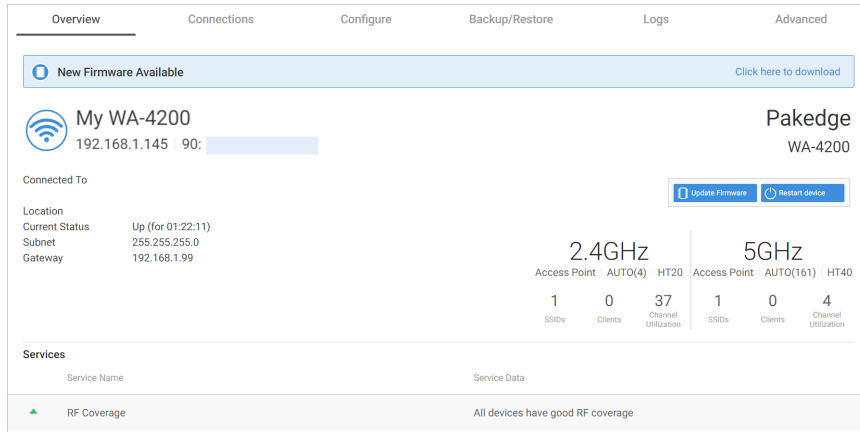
Overview Connections Configure Backup/Restore Logs Advanced

New Firmware Available Click here to download

My WA-4200
192.168.1.145 | 90:

Pakedge
WA-4200

Connected To

Update Firmware Restart device

Location
Current Status Up (for 01:22:11)
Subnet 255.255.255.0
Gateway 192.168.1.99

2.4GHz
Access Point | AUTO(4) | HT20

| 1 | 0 | 37 |
|---|---|---|
| SSIDs | Clients | Channel Utilization |

5GHz
Access Point | AUTO(161) | HT40

| 1 | 0 | 4 |
|---|---|---|
| SSIDs | Clients | Channel Utilization |

Services

| Service Name | Service Data |
|---|---|
| RF Coverage | All devices have good RF coverage |